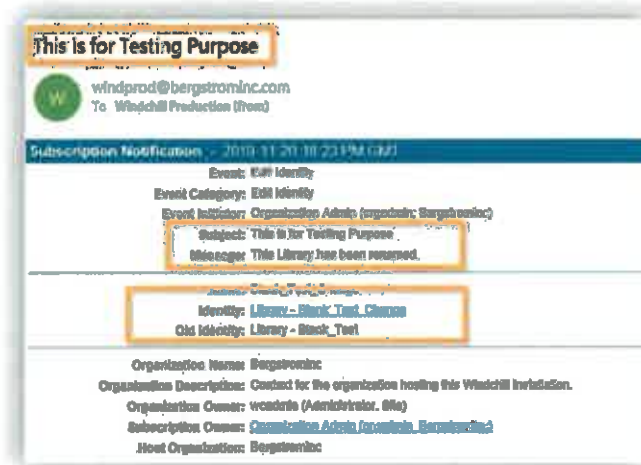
This is for Testing Purpose

W

windprod@bergstrominc.com
To Windchill Production (from)

Subscription Notification - 2019-11-20 18:23 PM GMT

Event: Edit Identity
Event Category: Edit Identity
Event Initiator: Organization Admin (orgadmin: Bergstrominc)
Subject: This is for Testing Purpose
Message: This Library has been renamed.

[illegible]: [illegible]
Identity: Library - Stack_Test_Change
Old Identity: Library - Stack_Test

Organization Name: Bergstrominc
Organization Description: Context for the organization hosting this Windchill installation.
Organization Owner: wcadmin (Administrator, Site)
Subscription Owner: Organization Admin (orgadmin, Bergstrominc)
Host Organization: Bergstrominc